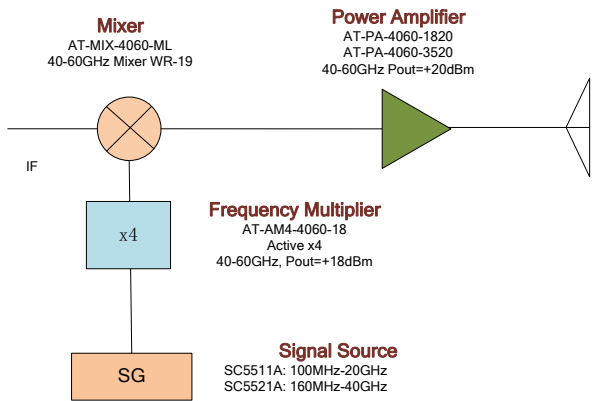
Mixer
AT-MIX-4060-ML
40-60GHz Mixer WR-19

Power Amplifier
AT-PA-4060-1820
AT-PA-4060-3520
40-60GHz Pout=+20dBm

IF

x4

Frequency Multiplier
AT-AM4-4060-18
Active x4
40-60GHz, Pout=+18dBm

SG

Signal Source
SC5511A: 100MHz-20GHz
SC5521A: 160MHz-40GHz